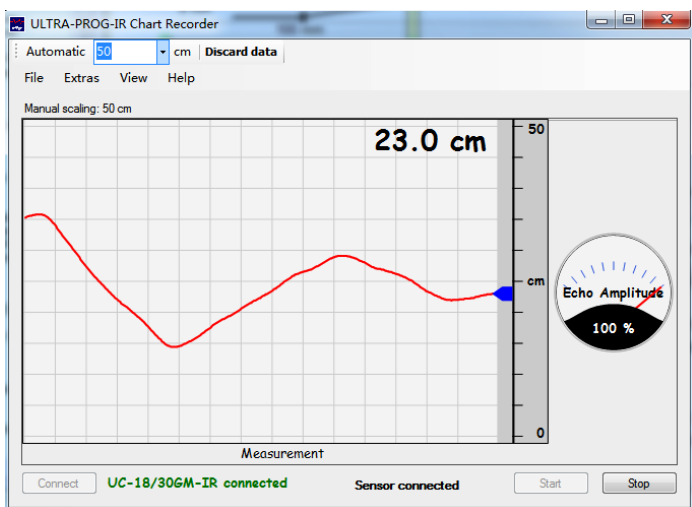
ULTRA-PROG-IR Chart Recorder

Automatic 50 cm Discard data

File Extras View Help

Manual scaling: 50 cm

23.0 cm

50

cm

0

Echo Amplitude

100 %

Measurement

Connect UC-18/30GM-IR connected Sensor connected Start Stop